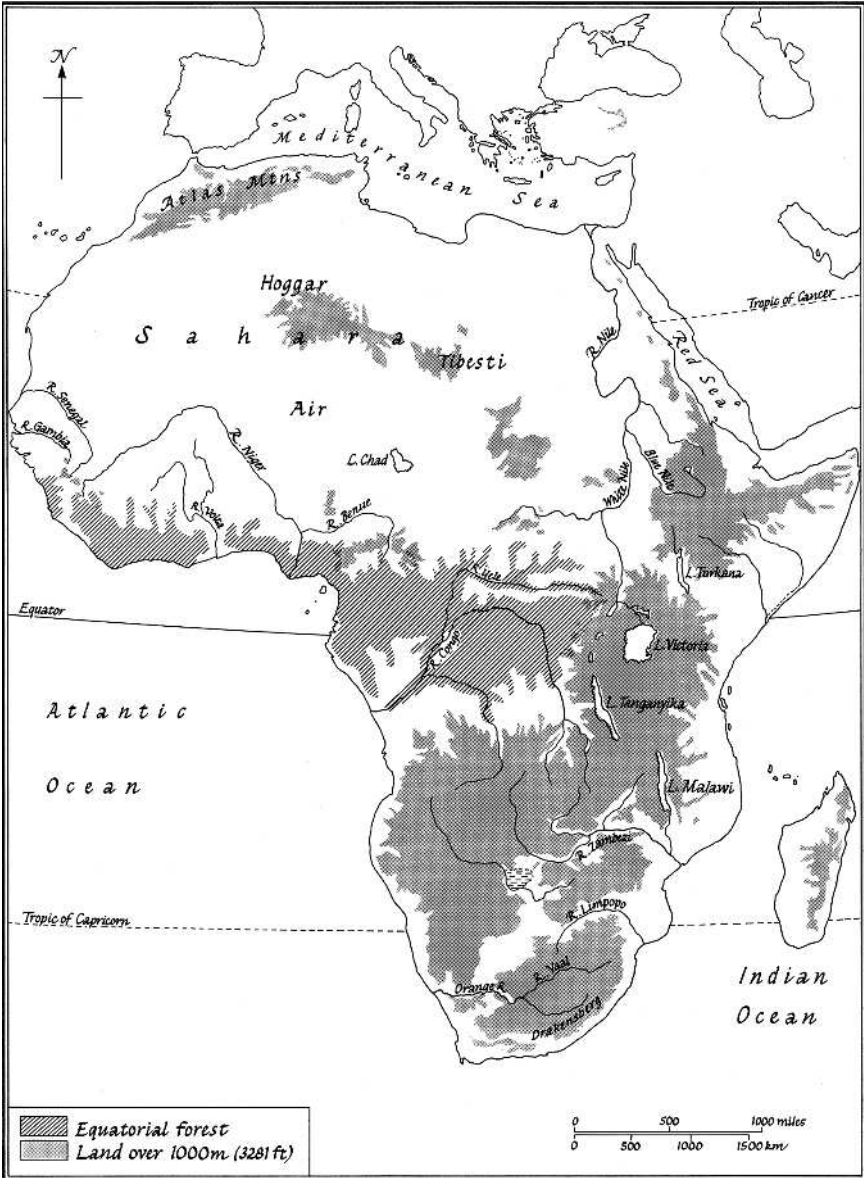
N

Mediterranean Sea

Atlas Mtns

Hoggar

Sahara

Tibesti

Air

Tropic of Cancer

R. Nile

Red Sea

R. Senegal

R. Gambia

R. Niger

L. Chad

R. Volta

R. Benue

White Nile

Blue Nile

L. Turkana

R. Uele

Equator

R. Congo

L. Victoria

L. Tanganyika

Atlantic

Ocean

L. Malawi

R. Zambezi

Tropic of Capricorn

R. Limpopo

R. Vaal

Orange R.

Drakensberg

Indian

Ocean

Equatorial forest

Land over 1000m (3281 ft)

0 500 1000 miles

0 500 1000 1500 km